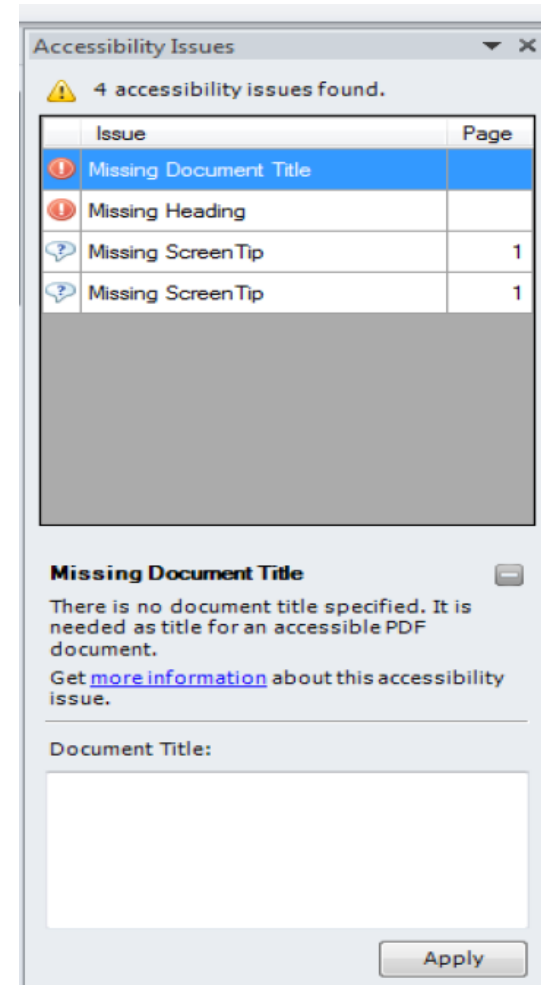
Accessibility Issues

4 accessibility issues found.

| Issue | Page |
|---|---|
| Missing Document Title | |
| Missing Heading | |
| Missing ScreenTip | 1 |
| Missing ScreenTip | 1 |

Missing Document Title

There is no document title specified. It is needed as title for an accessible PDF document.

Get more information about this accessibility issue.

Document Title:

Apply